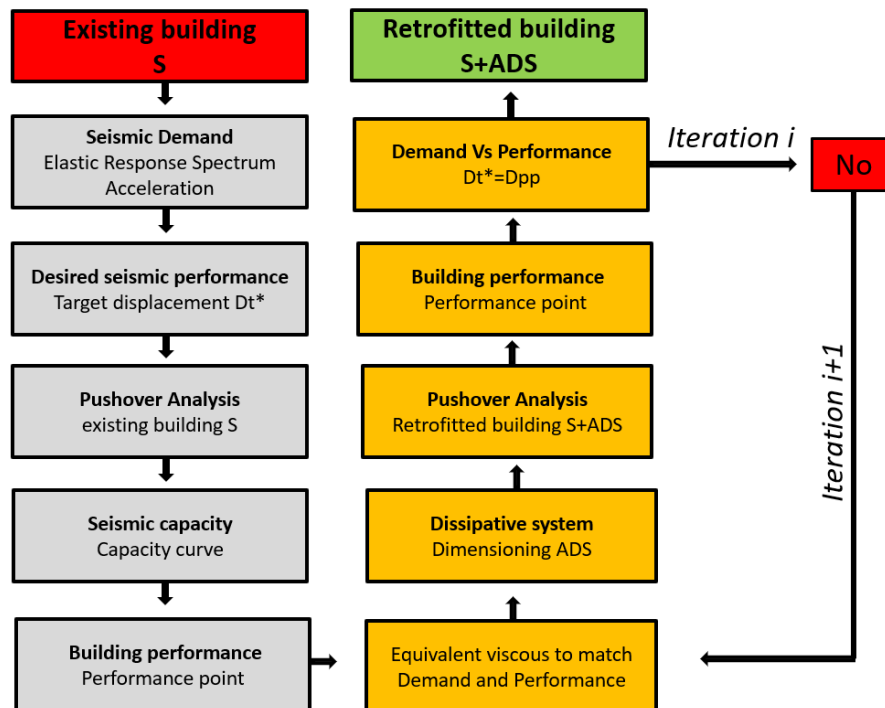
Existing building
S

Seismic Demand
Elastic Response Spectrum Acceleration

Desired seismic performance
Target displacement Dt*

Pushover Analysis
existing building S

Seismic capacity
Capacity curve

Building performance
Performance point

Retrofitted building
S+ADS

Demand Vs Performance
Dt*=Dpp

Building performance
Performance point

Pushover Analysis
Retrofitted building S+ADS

Dissipative system
Dimensioning ADS

Equivalent viscous to match Demand and Performance

Iteration i

No

Iteration i+1